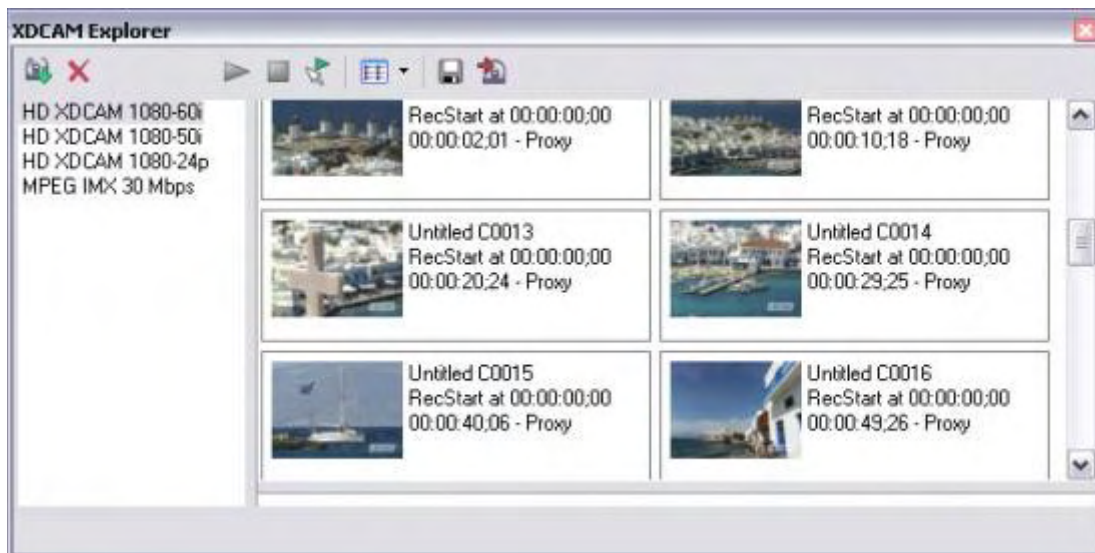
XDCAM Explorer

HD XDCAM 1080-60i
HD XDCAM 1080-50i
HD XDCAM 1080-24p
MPEG IMX 30 Mbps

RecStart at 00:00:00;00
00:00:02;01 - Proxy

RecStart at 00:00:00;00
00:00:10;18 - Proxy

Untitled C0013
RecStart at 00:00:00;00
00:00:20;24 - Proxy

Untitled C0014
RecStart at 00:00:00;00
00:00:29;25 - Proxy

Untitled C0015
RecStart at 00:00:00;00
00:00:40;06 - Proxy

Untitled C0016
RecStart at 00:00:00;00
00:00:49;26 - Proxy